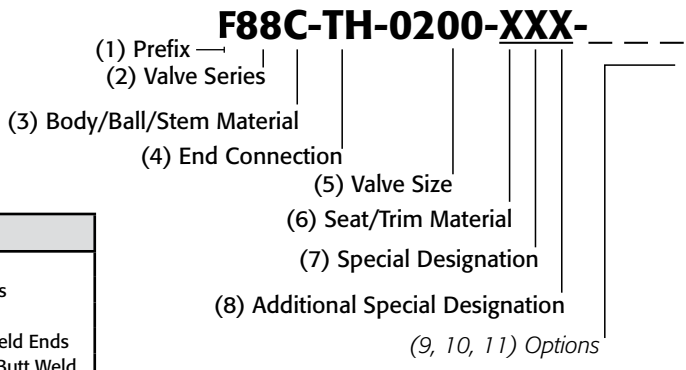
F88C-TH-0200-XXX-_ _ _

(1) Prefix
(2) Valve Series
(3) Body/Ball/Stem Material
(4) End Connection
(5) Valve Size
(6) Seat/Trim Material
(7) Special Designation
(8) Additional Special Designation
(9, 10, 11) Options

s
eld Ends
Butt Weld